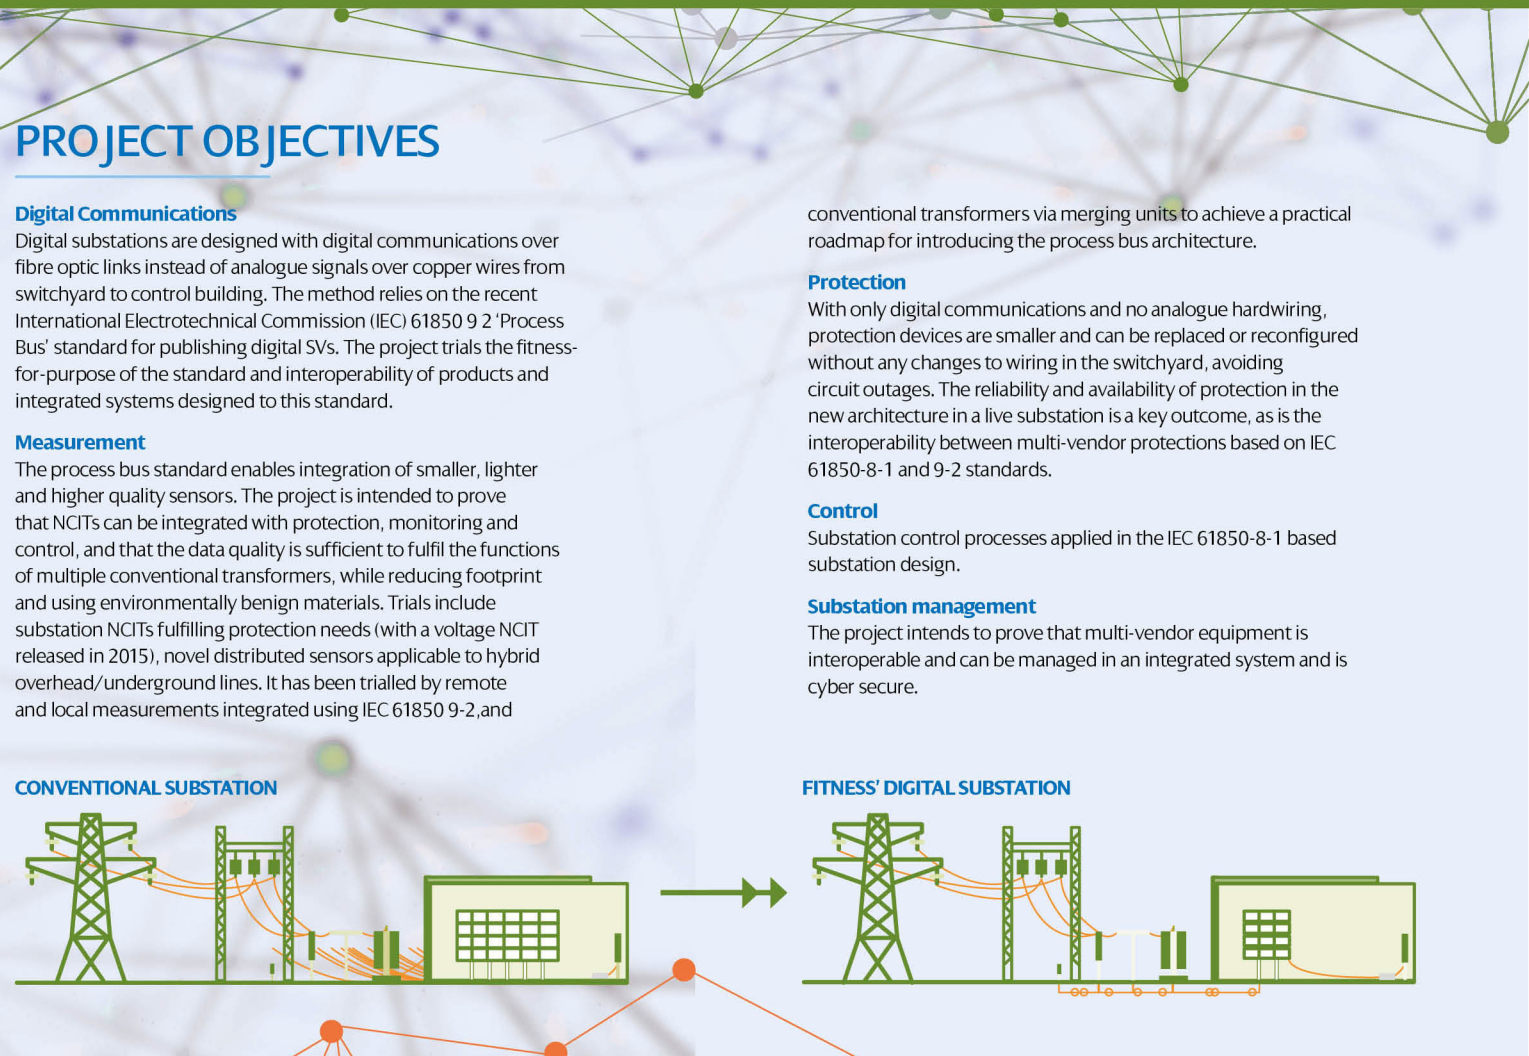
PROJECT OBJECTIVES

Digital Communications
Digital substations are designed with digital communications over fibre optic links instead of analogue signals over copper wires from switchyard to control building. The method relies on the recent International Electrotechnical Commission (IEC) 61850 9 2 'Process Bus' standard for publishing digital SVs. The project trials the fitness-for-purpose of the standard and interoperability of products and integrated systems designed to this standard.

Measurement
The process bus standard enables integration of smaller, lighter and higher quality sensors. The project is intended to prove that NCITs can be integrated with protection, monitoring and control, and that the data quality is sufficient to fulfil the functions of multiple conventional transformers, while reducing footprint and using environmentally benign materials. Trials include substation NCITs fulfilling protection needs (with a voltage NCIT released in 2015), novel distributed sensors applicable to hybrid overhead/underground lines. It has been trialled by remote and local measurements integrated using IEC 61850 9-2,and conventional transformers via merging units to achieve a practical roadmap for introducing the process bus architecture.

Protection
With only digital communications and no analogue hardwiring, protection devices are smaller and can be replaced or reconfigured without any changes to wiring in the switchyard, avoiding circuit outages. The reliability and availability of protection in the new architecture in a live substation is a key outcome, as is the interoperability between multi-vendor protections based on IEC 61850-8-1 and 9-2 standards.

Control
Substation control processes applied in the IEC 61850-8-1 based substation design.

Substation management
The project intends to prove that multi-vendor equipment is interoperable and can be managed in an integrated system and is cyber secure.

CONVENTIONAL SUBSTATION

FITNESS' DIGITAL SUBSTATION